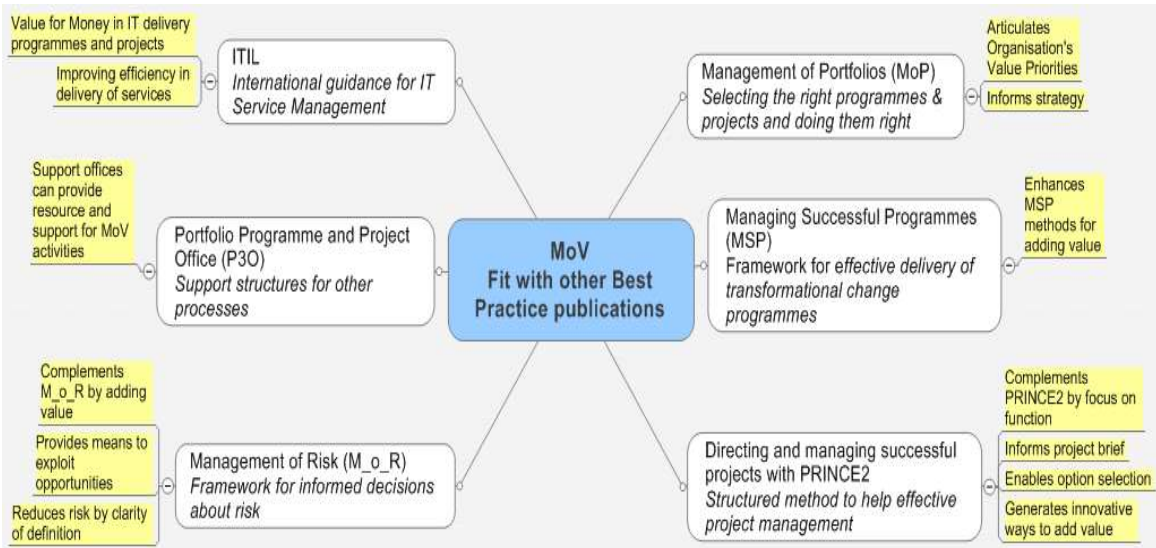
Value for Money in IT delivery programmes and projects

Improving efficiency in delivery of services

ITIL
*International guidance for IT Service Management*

Support offices can provide resource and support for MoV activities

Portfolio Programme and Project Office (P3O)
*Support structures for other processes*

Complements M_o_R by adding value

Provides means to exploit opportunities

Reduces risk by clarity of definition

Management of Risk (M_o_R)
*Framework for informed decisions about risk*

MoV
Fit with other Best Practice publications

Management of Portfolios (MoP)
*Selecting the right programmes & projects and doing them right*

Articulates Organisation's Value Priorities

Informs strategy

Managing Successful Programmes (MSP)
Framework for *effective delivery of transformational change programmes*

Enhances MSP methods for adding value

Directing and managing successful projects with PRINCE2
*Structured method to help effective project management*

Complements PRINCE2 by focus on function

Informs project brief

Enables option selection

Generates innovative ways to add value